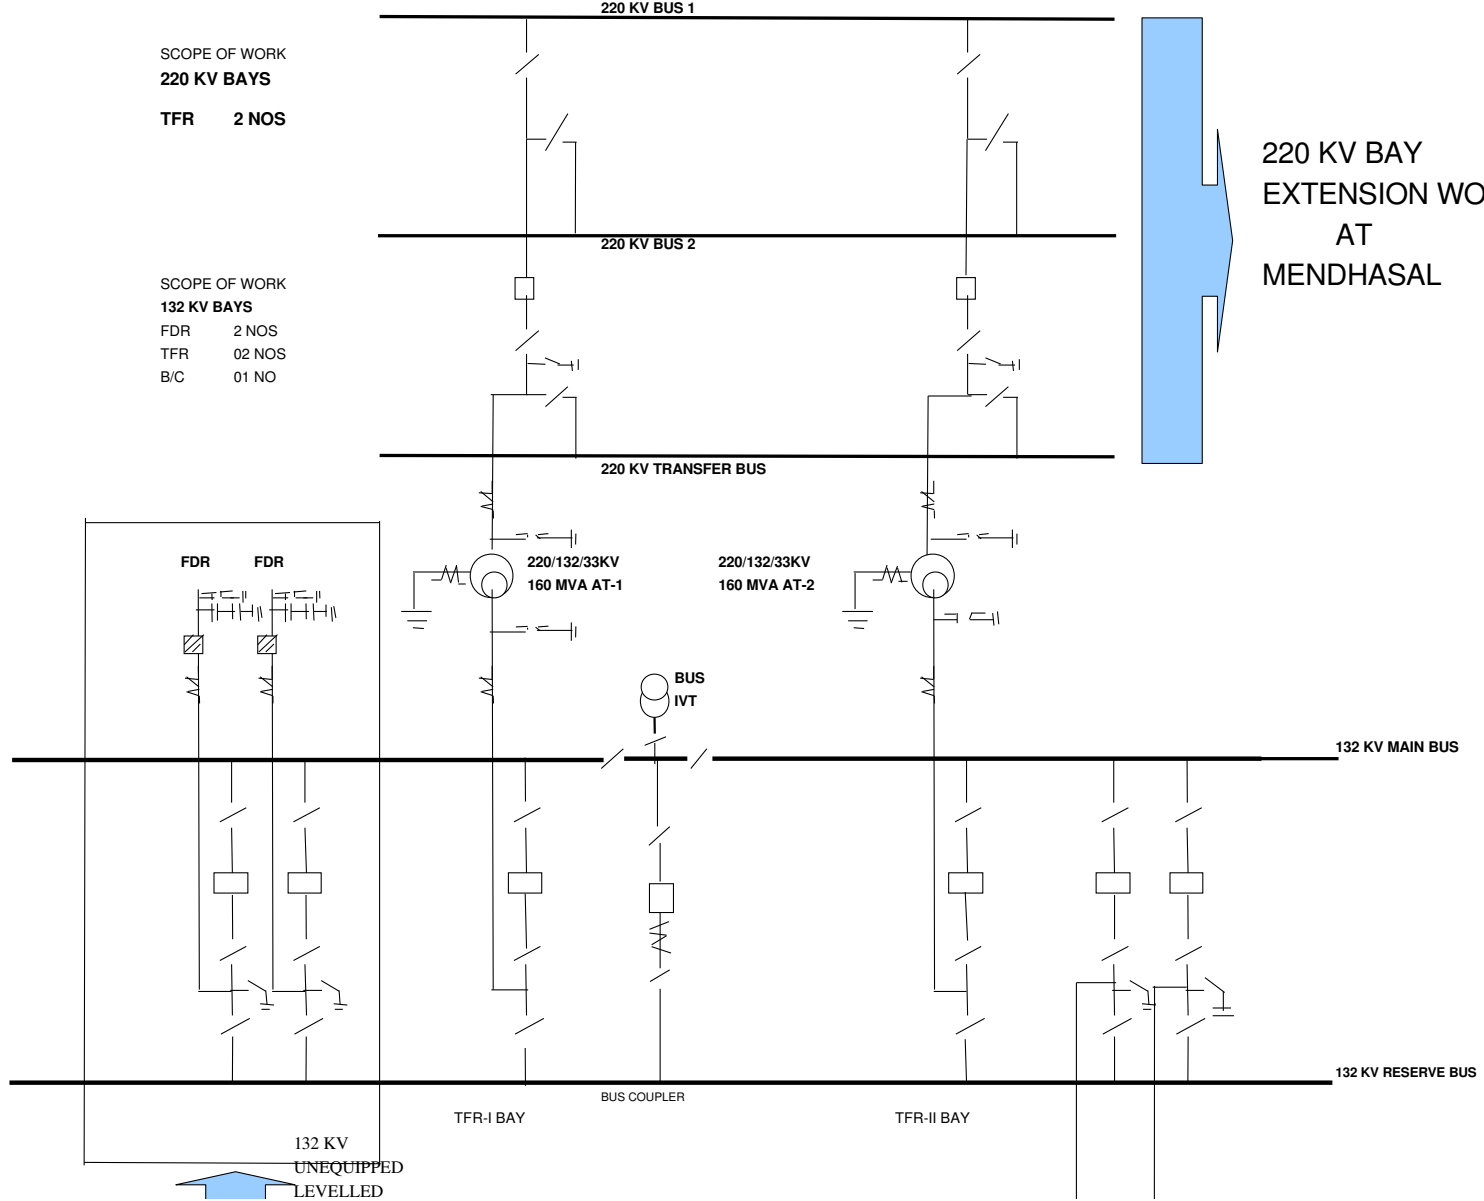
220 KV BUS 1

SCOPE OF WORK
220 KV BAYS

TFR 2 NOS

220 KV BAY
EXTENSION WO
AT
MENDHASAL

220 KV BUS 2

SCOPE OF WORK
132 KV BAYS
FDR 2 NOS
TFR 02 NOS
B/C 01 NO

220 KV TRANSFER BUS

FDR FDR

220/132/33KV
160 MVA AT-1

220/132/33KV
160 MVA AT-2

BUS
IVT

132 KV MAIN BUS

132 KV RESERVE BUS

BUS COUPLER

TFR-I BAY

TFR-II BAY

132 KV
UNEQUIPPED
LEVELLED